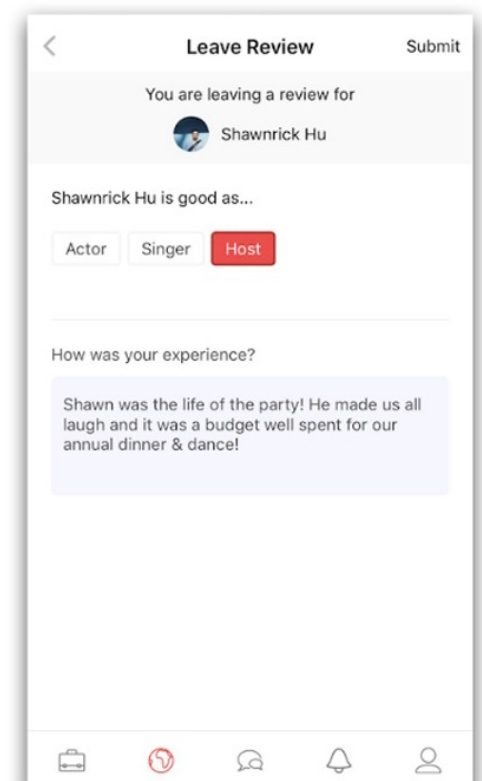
<
Leave Review
Submit

You are leaving a review for

Shawnrick Hu

Shawnrick Hu is good as...

Actor
Singer
Host

How was your experience?

Shawn was the life of the party! He made us all laugh and it was a budget well spent for our annual dinner & dance!